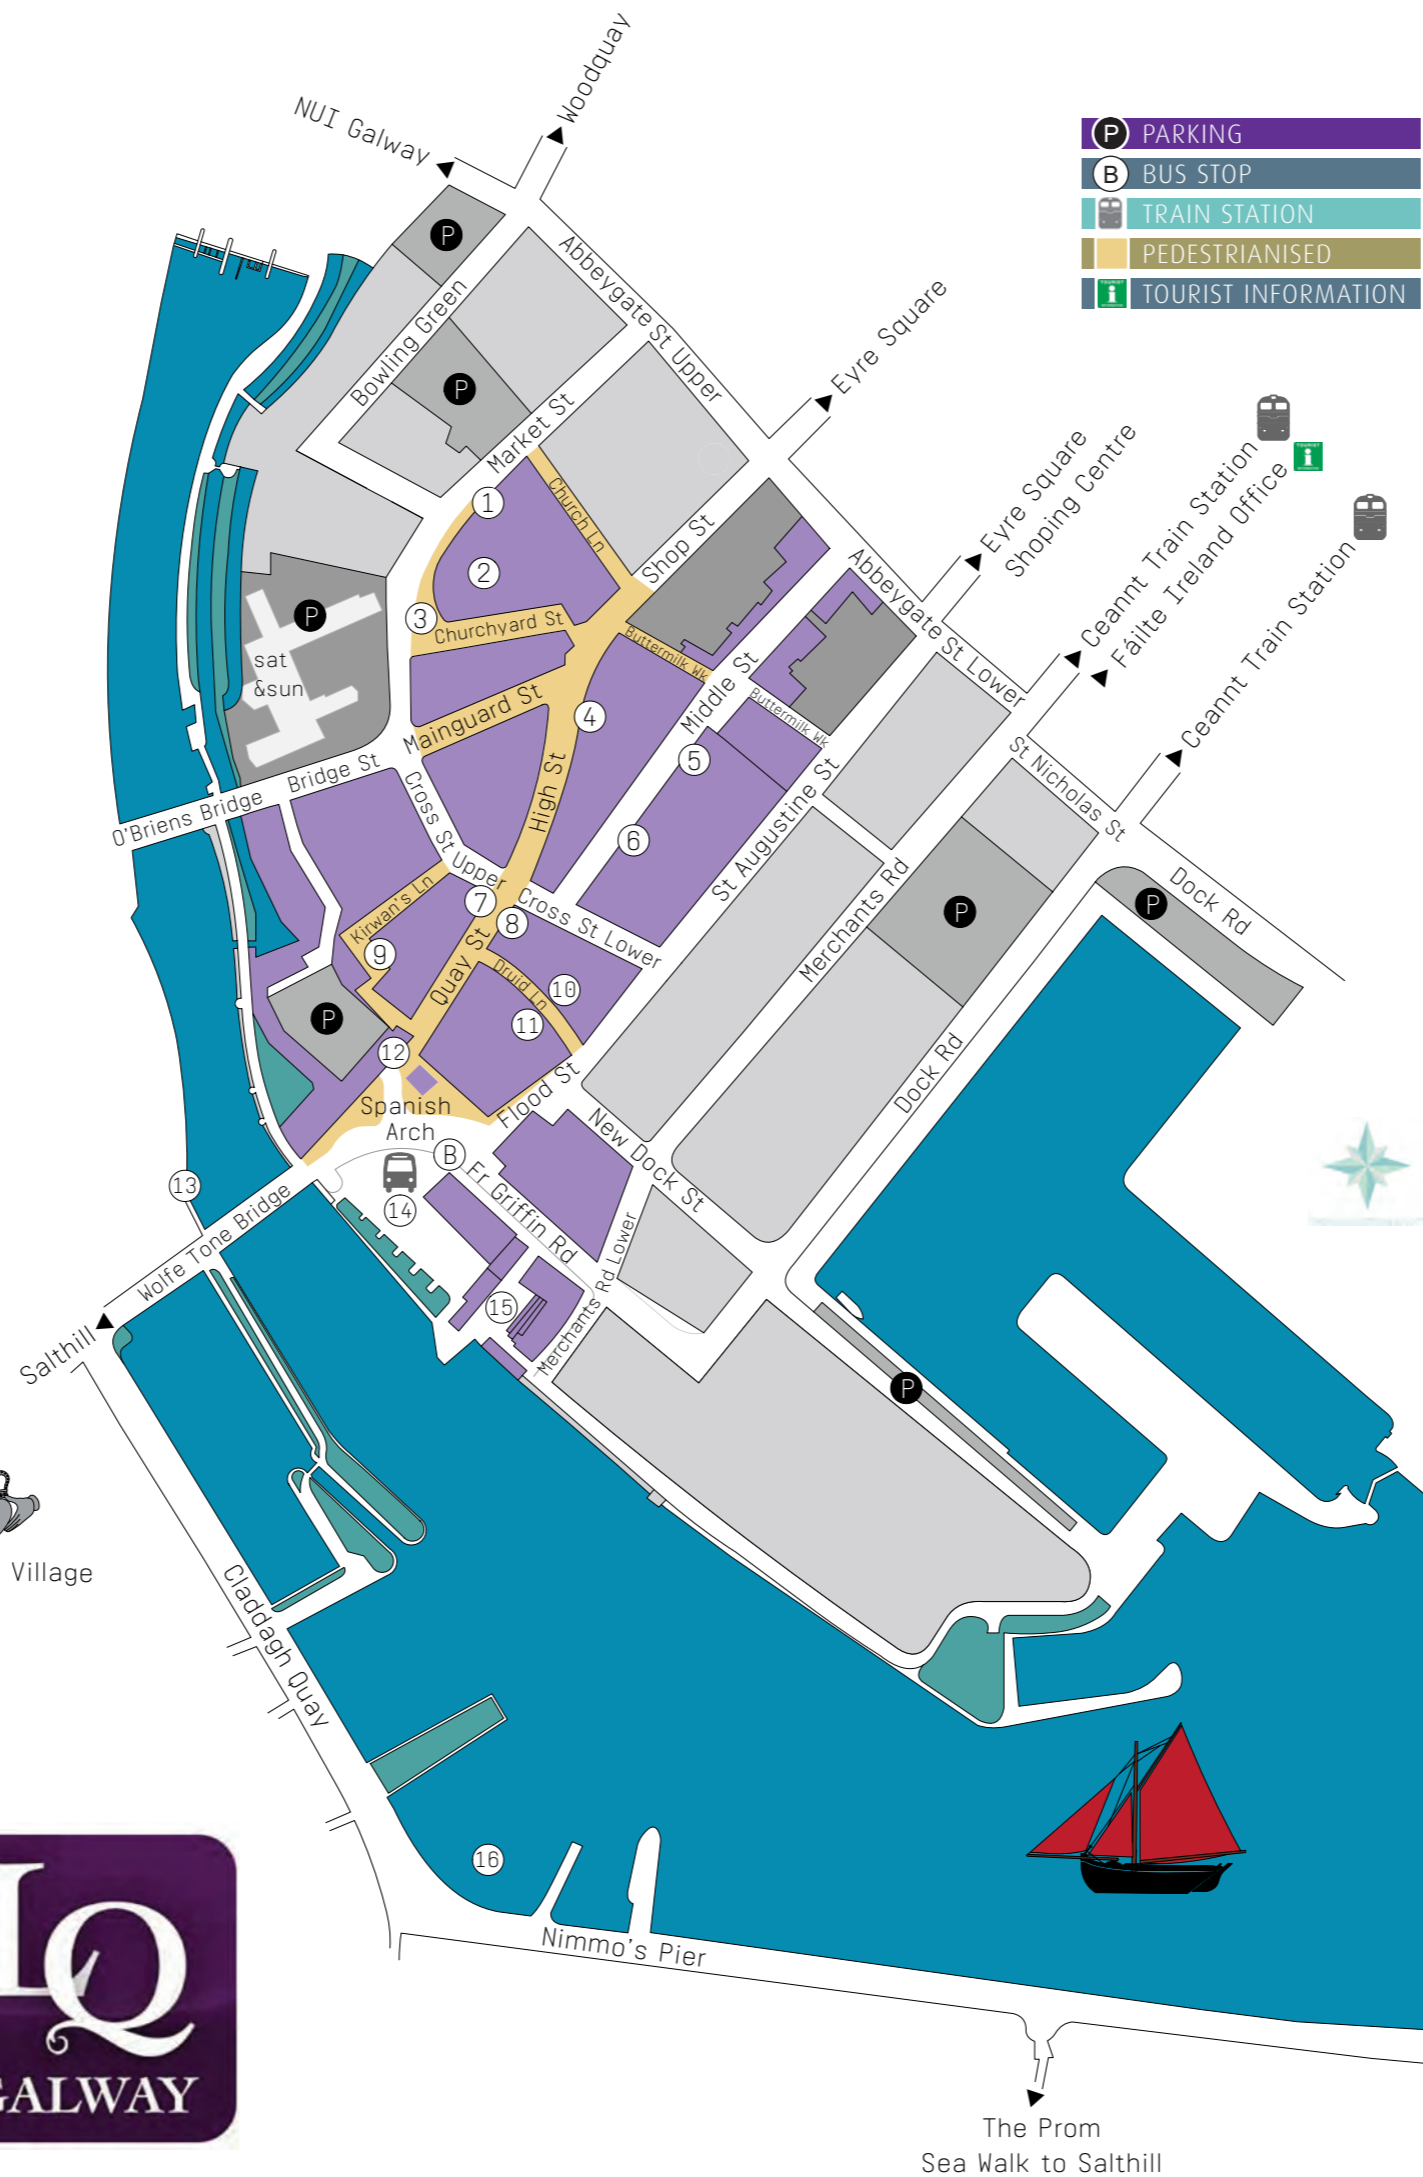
P PARKING
B BUS STOP
TRAIN STATION
PEDESTRIANISED
TOURIST INFORMATION

NUI Galway
Woodquay
Bowling Green
Abbeygate St Upper
Eyre Square
Market St
Eyre Square Shoping Centre
Ceannt Train Station
Fáilte Ireland Office
Ceannt Train Station
Church Ln
Shop St
Abbeygate St Lower
Churchyard St
Buttermilk Wk
Middle St
Buttermilk Wk
sat &sun
Mainguard St
High St
St Augustine St
St Nicholas St
Bridge St
O'Briens Bridge
Cross St Upper
Cross St Lower
Merchants Rd
Dock Rd
Kirwan's Ln
Quay St
Druid Ln
Dock Rd
Flood St
Spanish Arch
New Dock St
Fr Griffin Rd
Merchants Rd Lower
Wolfe Tone Bridge
Salthill
Village
Claddagh Quay
Nimmo's Pier
The Prom
Sea Walk to Salthill
1 2 3 4 5 6 7 8 9 10 11 12 13 14 15 16
P P P P P P P
B
LQ GALWAY